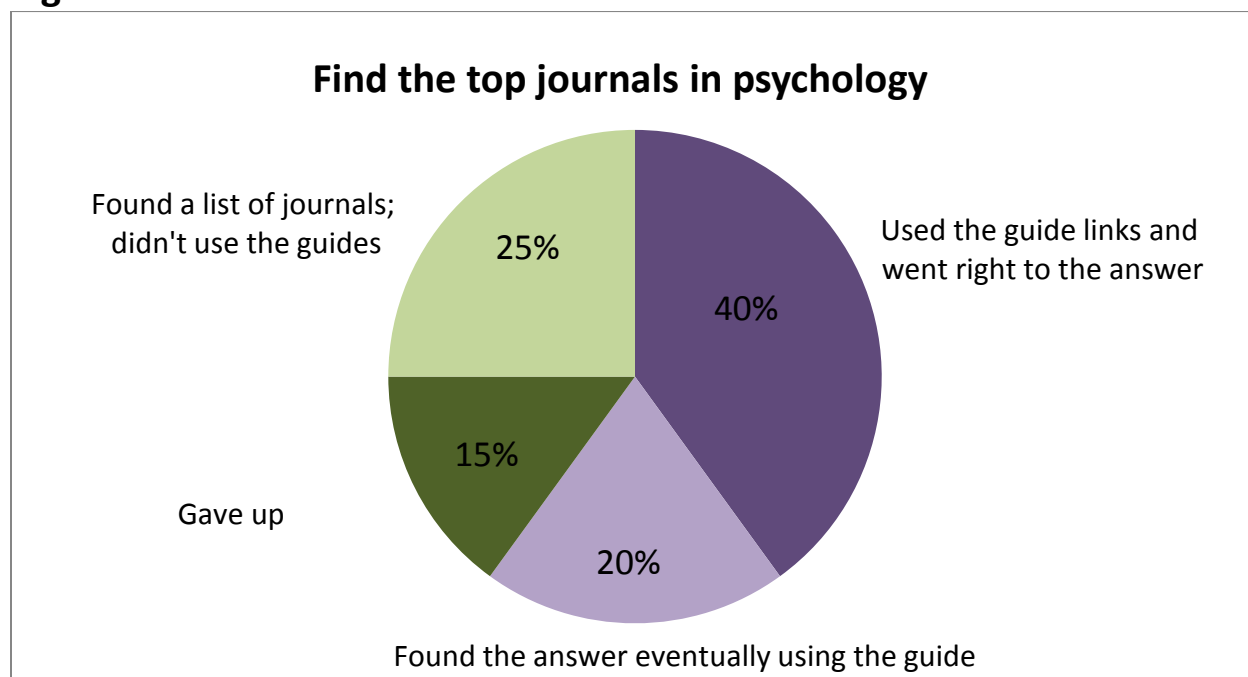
Find the top journals in psychology

Found a list of journals; didn't use the guides

25%

Used the guide links and went right to the answer

40%

15%

Gave up

20%

Found the answer eventually using the guide